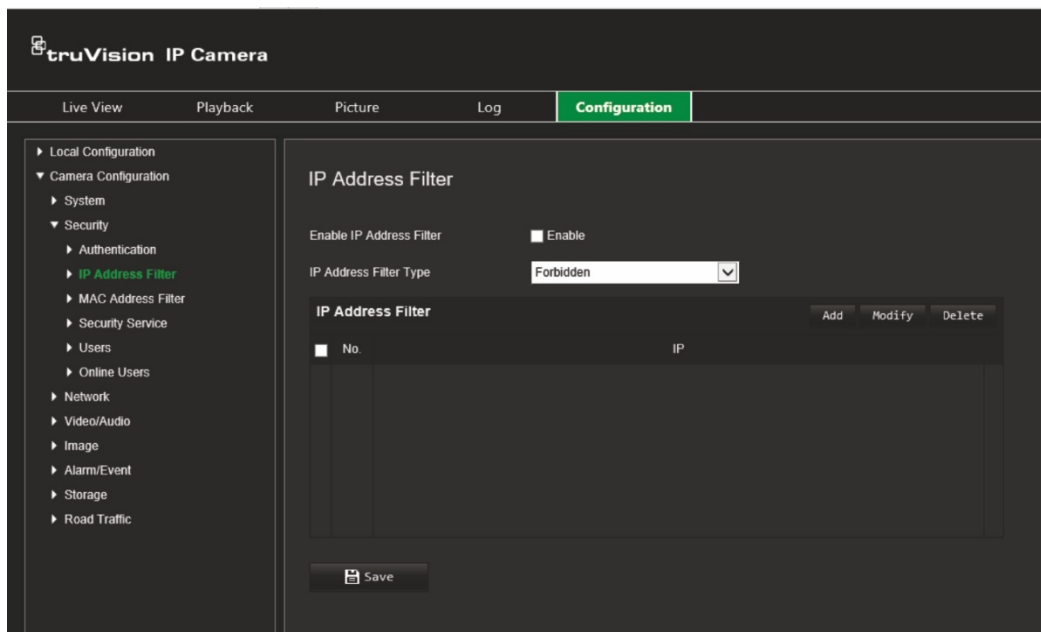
truVision IP Camera

Live View
Playback
Picture
Log
Configuration

▸ Local Configuration
▾ Camera Configuration
▸ System
▾ Security
▸ Authentication
▸ IP Address Filter
▸ MAC Address Filter
▸ Security Service
▸ Users
▸ Online Users
▸ Network
▸ Video/Audio
▸ Image
▸ Alarm/Event
▸ Storage
▸ Road Traffic

IP Address Filter

Enable IP Address Filter
Enable

IP Address Filter Type
Forbidden

IP Address Filter
Add
Modify
Delete

| No. | IP |
|---|---|

Save